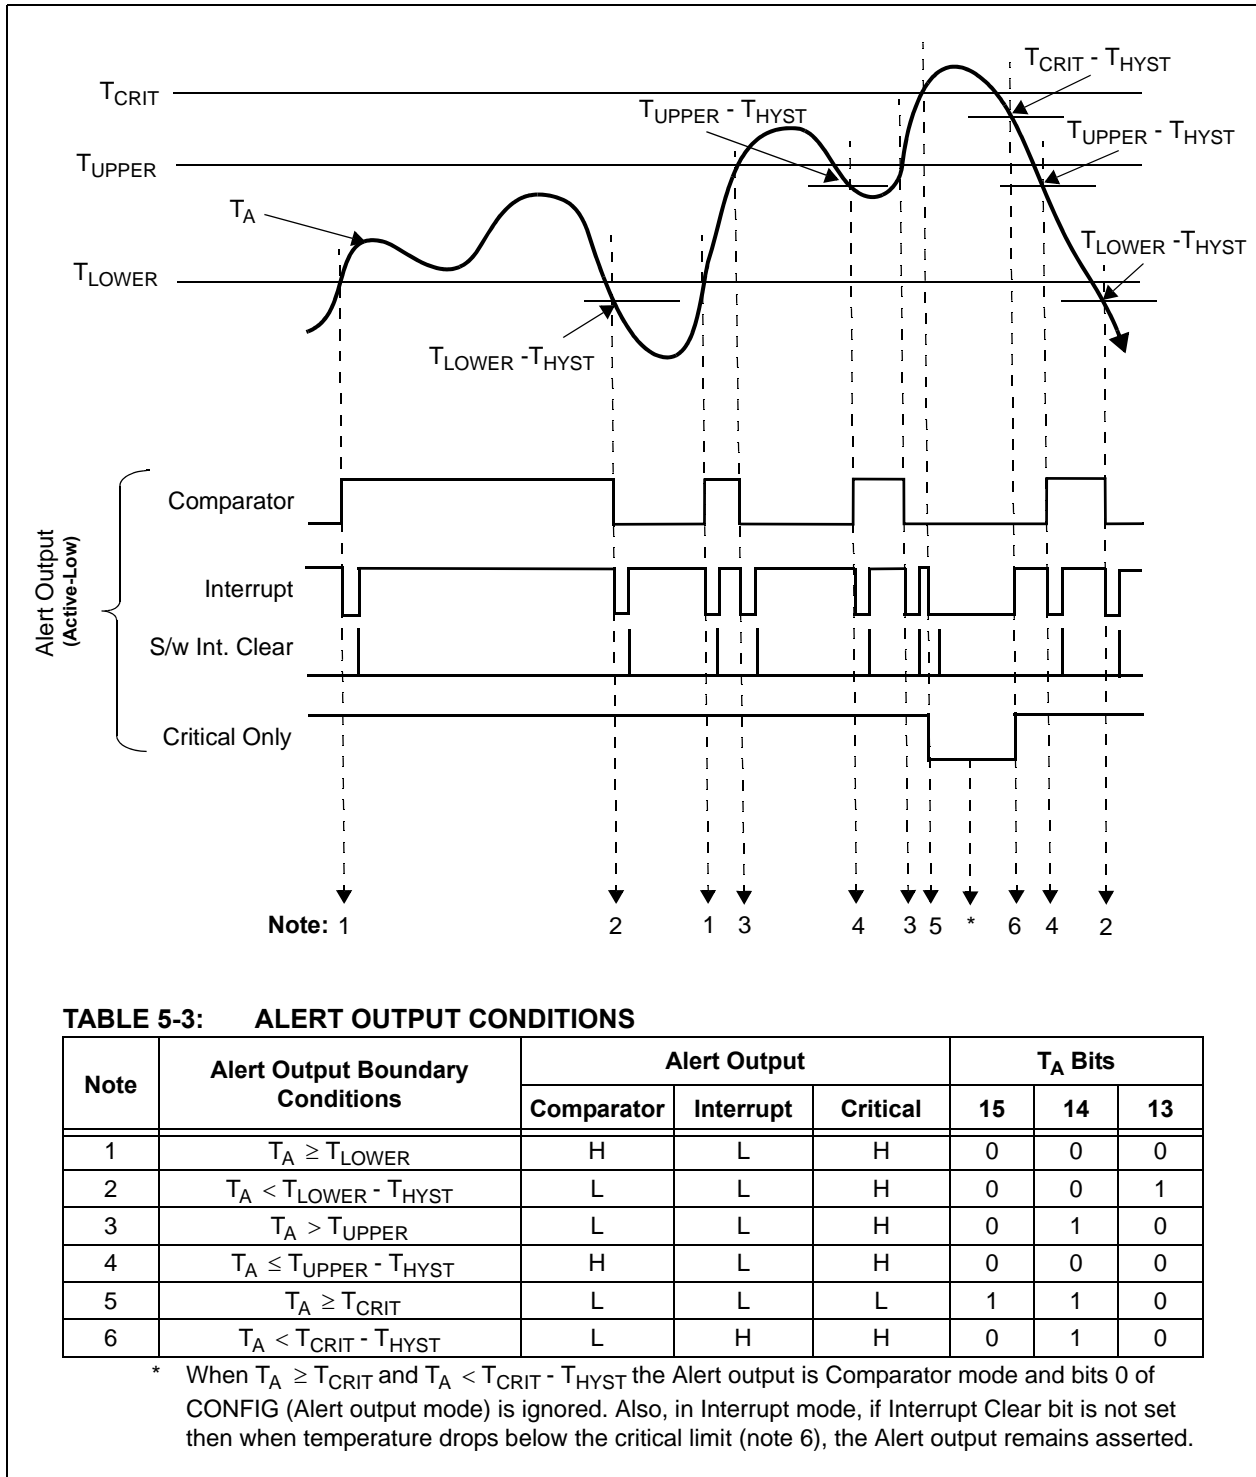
$T_{CRIT}$

$T_{UPPER}$

$T_A$

$T_{LOWER}$

$T_{LOWER}$ -$T_{HYST}$

$T_{UPPER}$ - $T_{HYST}$

$T_{CRIT}$ - $T_{HYST}$

$T_{UPPER}$ - $T_{HYST}$

$T_{LOWER}$ -$T_{HYST}$

Alert Output (Active-Low)

Comparator

Interrupt

S/w Int. Clear

Critical Only

Note: 1 2 1 3 4 3 5 * 6 4 2

TABLE 5-3: ALERT OUTPUT CONDITIONS

| Note | Alert Output Boundary Conditions | Alert Output: Comparator | Alert Output: Interrupt | Alert Output: Critical | $T_A$ Bits: 15 | $T_A$ Bits: 14 | $T_A$ Bits: 13 |
|---|---|---|---|---|---|---|---|
| 1 | $T_A \geq T_{LOWER}$ | H | L | H | 0 | 0 | 0 |
| 2 | $T_A < T_{LOWER} - T_{HYST}$ | L | L | H | 0 | 0 | 1 |
| 3 | $T_A > T_{UPPER}$ | L | L | H | 0 | 1 | 0 |
| 4 | $T_A \leq T_{UPPER} - T_{HYST}$ | H | L | H | 0 | 0 | 0 |
| 5 | $T_A \geq T_{CRIT}$ | L | L | L | 1 | 1 | 0 |
| 6 | $T_A < T_{CRIT} - T_{HYST}$ | L | H | H | 0 | 1 | 0 |

* When $T_A \geq T_{CRIT}$ and $T_A < T_{CRIT} - T_{HYST}$ the Alert output is Comparator mode and bits 0 of CONFIG (Alert output mode) is ignored. Also, in Interrupt mode, if Interrupt Clear bit is not set then when temperature drops below the critical limit (note 6), the Alert output remains asserted.